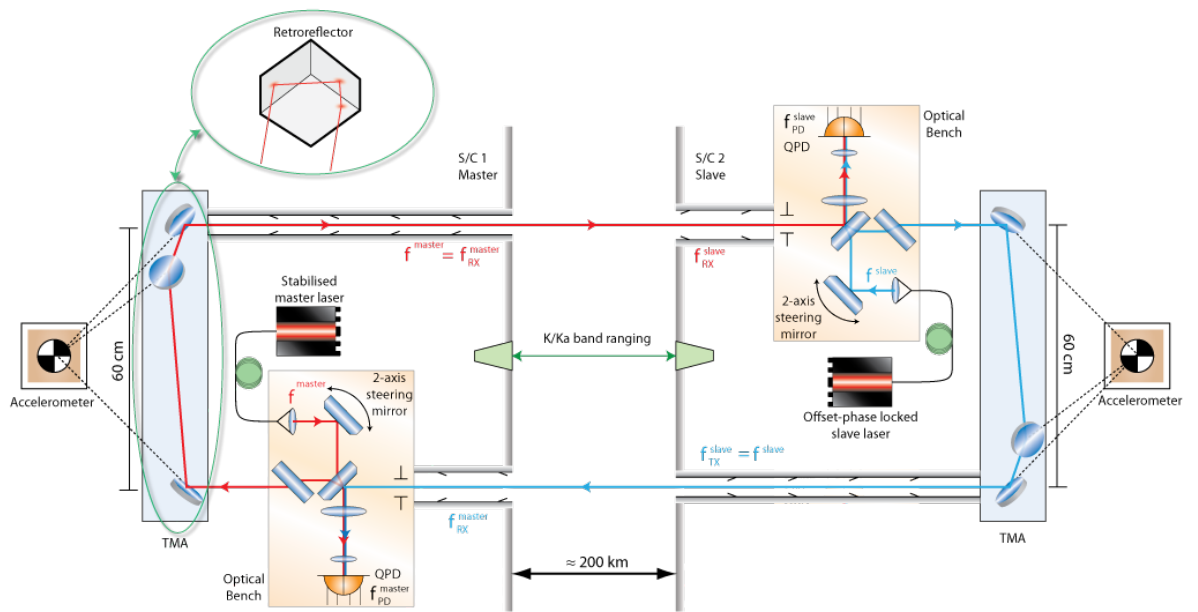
Retroreflector

S/C 1
Master

S/C 2
Slave

Optical Bench

$f^{slave}_{PD}$
QPD

$\perp$

$\top$

$f^{master} = f^{master}_{RX}$

$f^{slave}_{RX}$

$f^{slave}$

Stabilised master laser

2-axis steering mirror

K/Ka band ranging

60 cm

60 cm

Accelerometer

Accelerometer

$f^{master}$

2-axis steering mirror

Offset-phase locked slave laser

$f^{slave}_{TX} = f^{slave}$

$\perp$

$\top$

$f^{master}_{RX}$

TMA

TMA

≈ 200 km

Optical Bench

QPD
$f^{master}_{PD}$